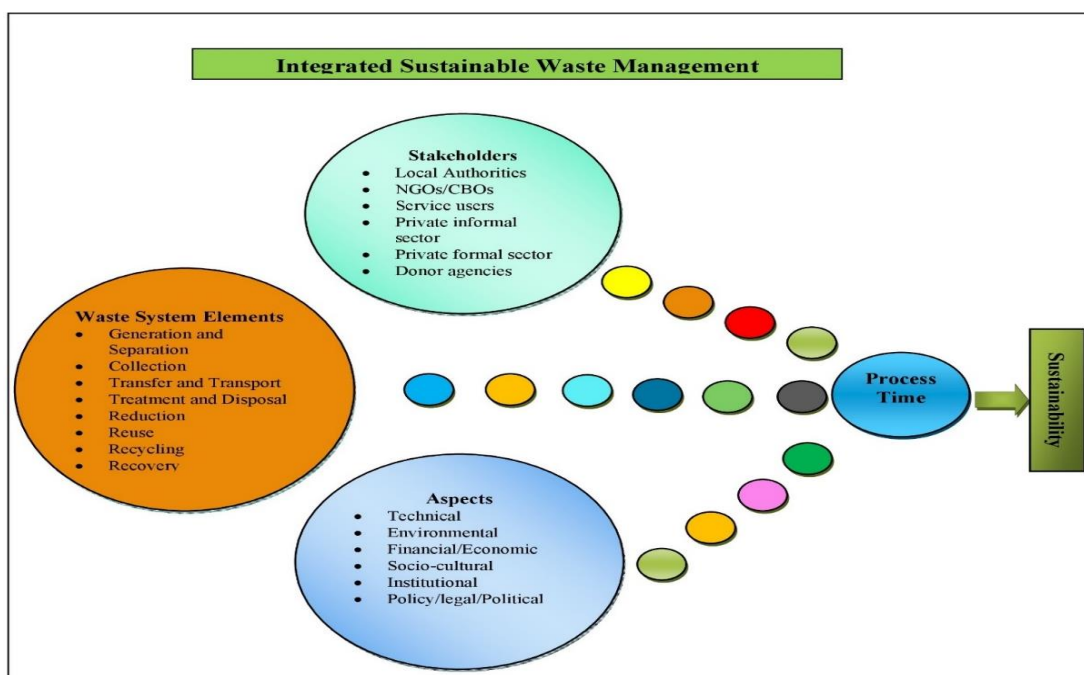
Integrated Sustainable Waste Management

Stakeholders
- Local Authorities
- NGOs/CBOs
- Service users
- Private informal sector
- Private formal sector
- Donor agencies

Waste System Elements
- Generation and Separation
- Collection
- Transfer and Transport
- Treatment and Disposal
- Reduction
- Reuse
- Recycling
- Recovery

Process Time

Sustainability

Aspects
- Technical
- Environmental
- Financial/Economic
- Socio-cultural
- Institutional
- Policy/legal/Political